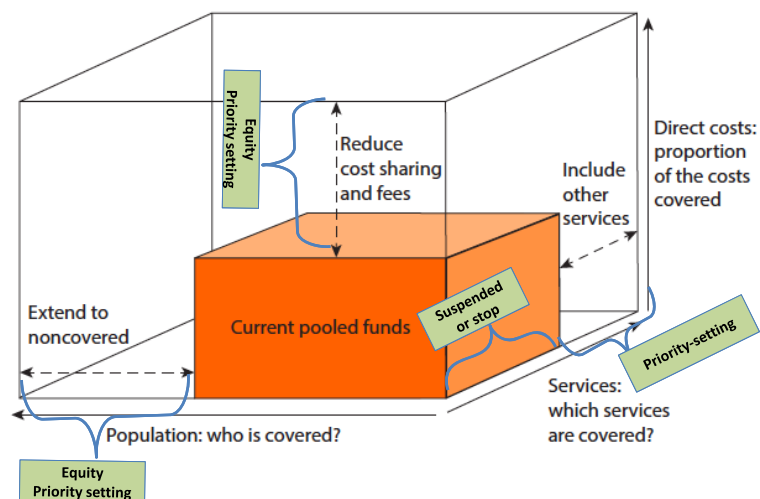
Equity
Priority setting

Reduce cost sharing and fees

Direct costs: proportion of the costs covered

Include other services

Extend to noncovered

Current pooled funds

Suspended or stop

Priority-setting

Services: which services are covered?

Population: who is covered?

Equity
Priority setting